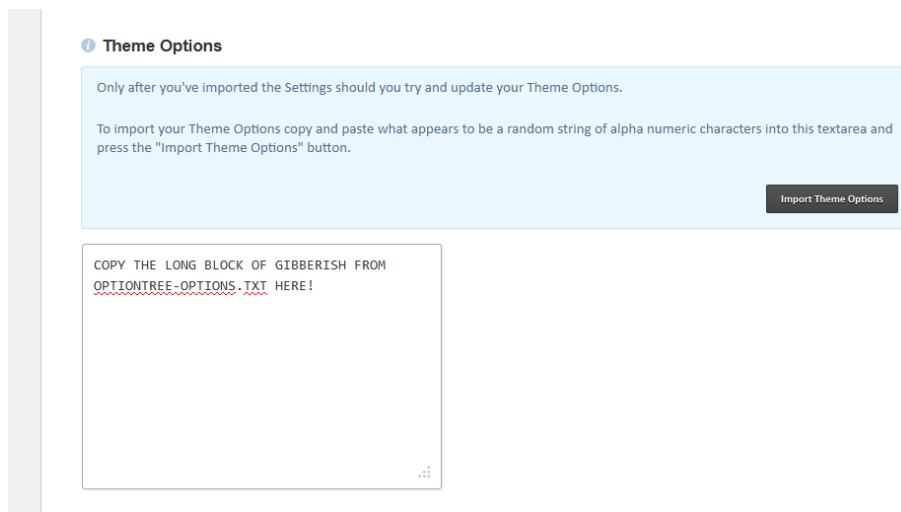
Theme Options

Only after you've imported the Settings should you try and update your Theme Options.

To import your Theme Options copy and paste what appears to be a random string of alpha numeric characters into this textarea and press the "Import Theme Options" button.

Import Theme Options

COPY THE LONG BLOCK OF GIBBERISH FROM OPTIONTREE-OPTIONS.TXT HERE!